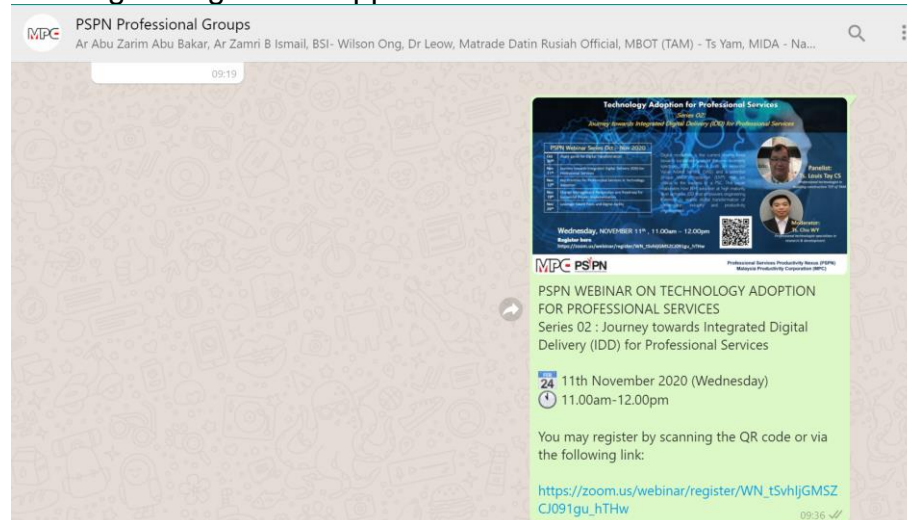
PSPN Professional Groups
Ar Abu Zarim Abu Bakar, Ar Zamri B Ismail, BSI- Wilson Ong, Dr Leow, Matrade Datin Rusiah Official, MBOT (TAM) - Ts Yam, MIDA - Na...

09:19

Technology Adoption for Professional Services
Series 02
Journey towards Integrated Digital Delivery (IDD) for Professional Services

PSPN Webinar Series Oct - Nov 2020

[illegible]

Panellist:
Sr. Louis Tay CS

Moderator:
Ir. Chu WY

Wednesday, NOVEMBER 11th, 11.00am - 12.00pm
Register here:
https://zoom.us/webinar/register/WN_tSvhIjGMSZCJ091gu_hTHw

MPC PSPN
Professional Services Productivity Nexus (PSPN)
Malaysia Productivity Corporation (MPC)

PSPN WEBINAR ON TECHNOLOGY ADOPTION FOR PROFESSIONAL SERVICES
Series 02 : Journey towards Integrated Digital Delivery (IDD) for Professional Services

24 11th November 2020 (Wednesday)
11.00am-12.00pm

You may register by scanning the QR code or via the following link:

https://zoom.us/webinar/register/WN_tSvhIjGMSZCJ091gu_hTHw
09:36